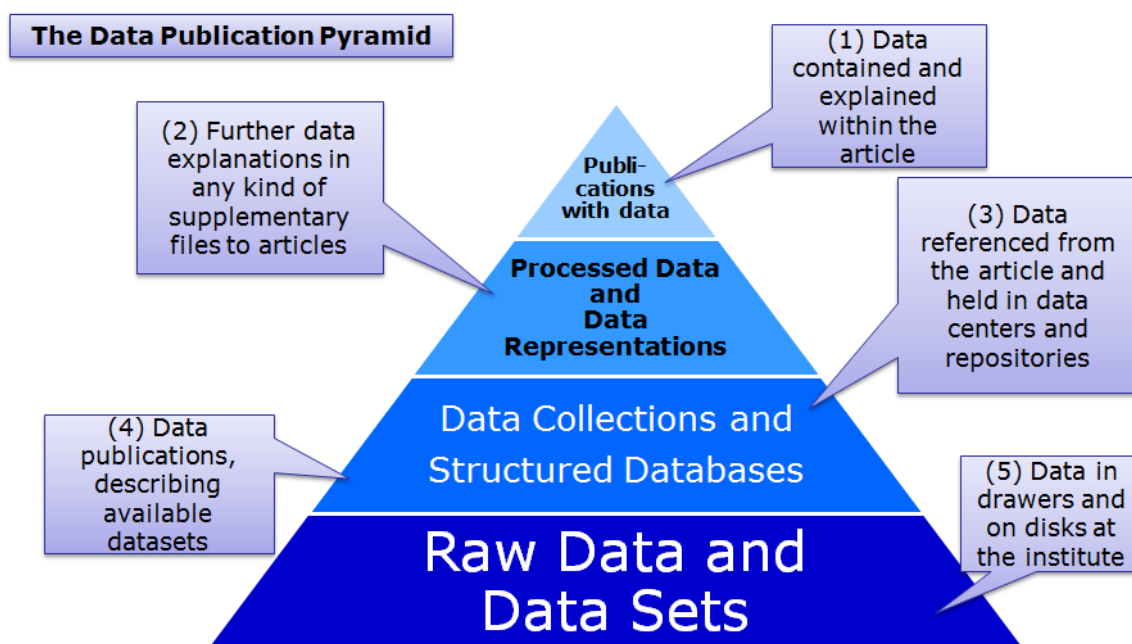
The Data Publication Pyramid

(1) Data contained and explained within the article

(2) Further data explanations in any kind of supplementary files to articles

Publications with data

Processed Data and Data Representations

(3) Data referenced from the article and held in data centers and repositories

Data Collections and Structured Databases

(4) Data publications, describing available datasets

(5) Data in drawers and on disks at the institute

Raw Data and Data Sets